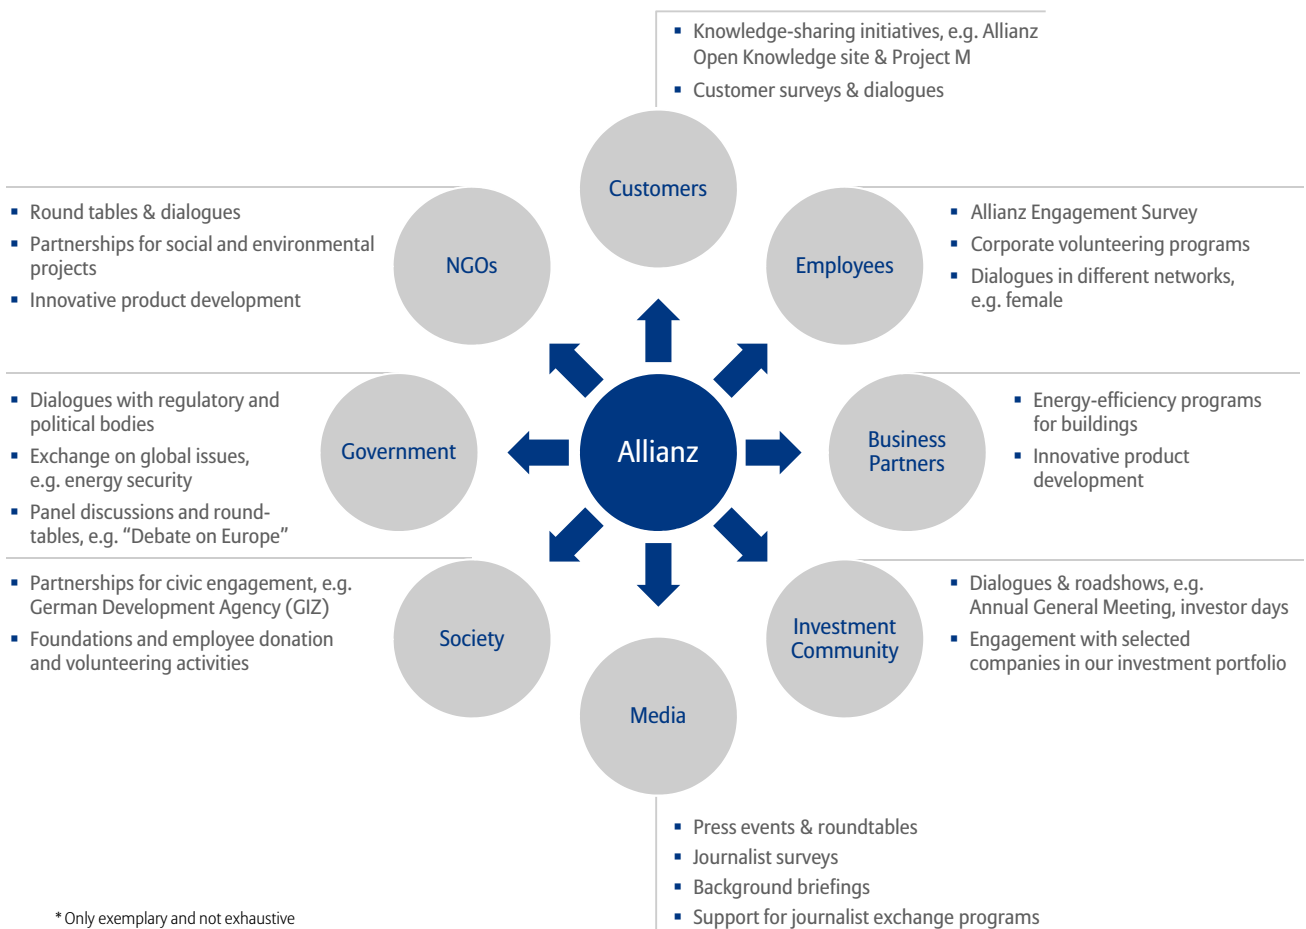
- Knowledge-sharing initiatives, e.g. Allianz Open Knowledge site & Project M
- Customer surveys & dialogues

Customers

- Round tables & dialogues
- Partnerships for social and environmental projects
- Innovative product development

NGOs

Employees

- Allianz Engagement Survey
- Corporate volunteering programs
- Dialogues in different networks, e.g. female

- Dialogues with regulatory and political bodies
- Exchange on global issues, e.g. energy security
- Panel discussions and roundtables, e.g. "Debate on Europe"

Government

Allianz

Business Partners

- Energy-efficiency programs for buildings
- Innovative product development

- Partnerships for civic engagement, e.g. German Development Agency (GIZ)
- Foundations and employee donation and volunteering activities

Society

Investment Community

- Dialogues & roadshows, e.g. Annual General Meeting, investor days
- Engagement with selected companies in our investment portfolio

Media

- Press events & roundtables
- Journalist surveys
- Background briefings
- Support for journalist exchange programs

* Only exemplary and not exhaustive